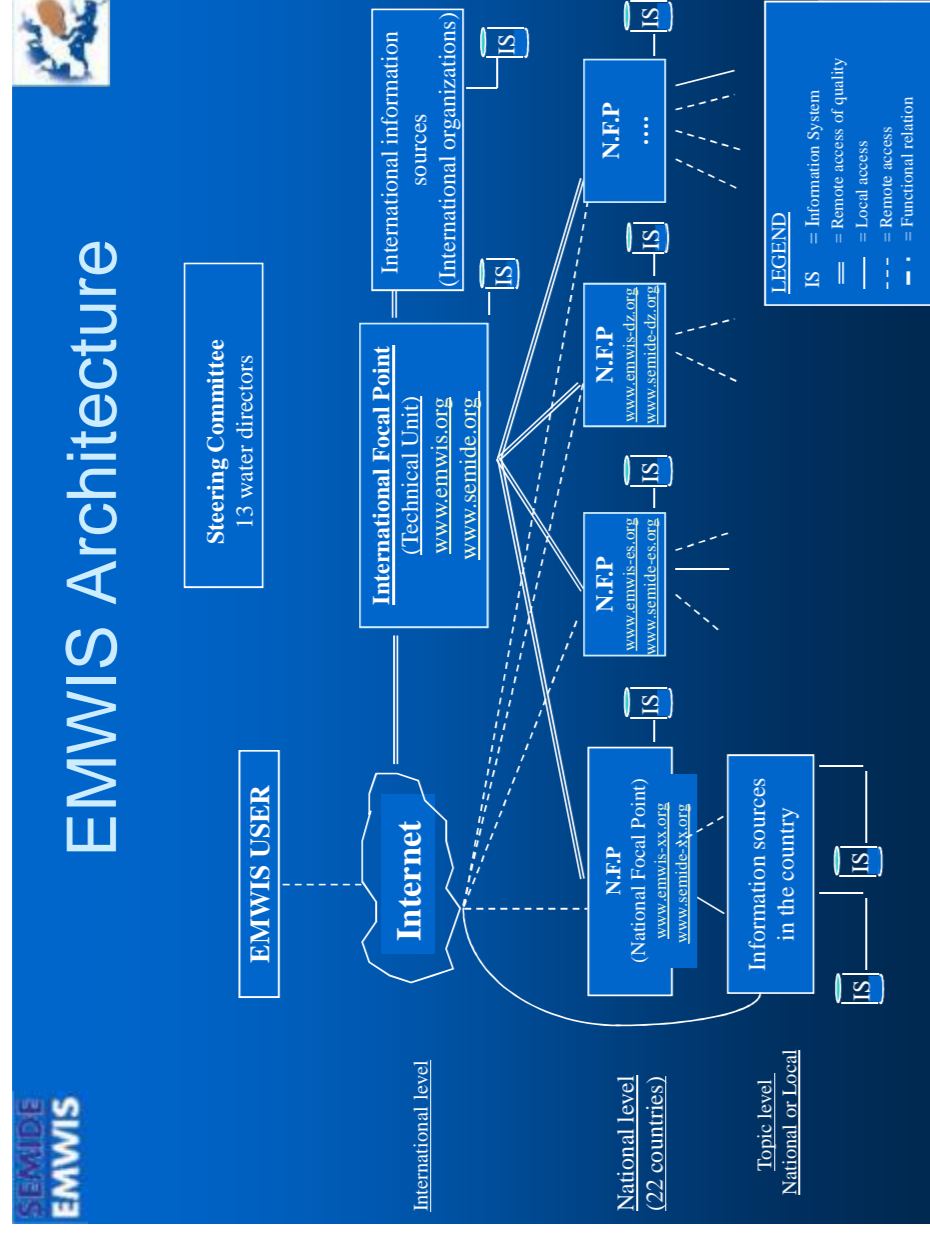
SEMIDE EMWIS

EMWIS Architecture

International level

National level (22 countries)

Topic level National or Local

EMWIS USER

Internet

Steering Committee
13 water directors

International Focal Point
(Technical Unit)
www.emwis.org
www.semide.org

International information sources
(International organizations)

IS

N.F.P
(National Focal Point)
www.emwis-xx.org
www.semide-xx.org

IS

N.F.P
www.emwis-es.org
www.semide-es.org

IS

N.F.P
www.emwis-dz.org
www.semide-dz.org

IS

N.F.P
....

IS

Information sources in the country

IS

IS

LEGEND
IS = Information System
= Remote access of quality
= Local access
= Remote access
= Functional relation